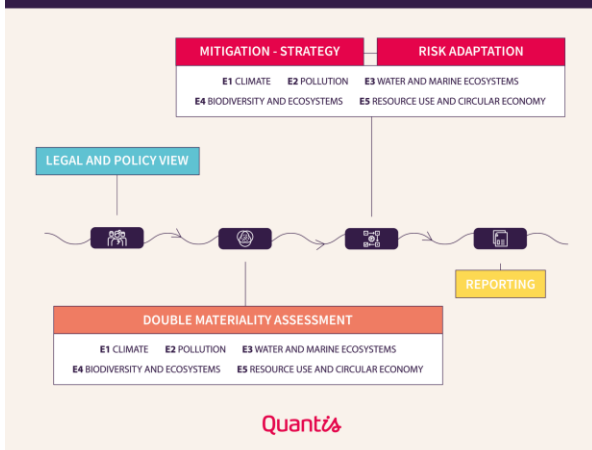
MITIGATION - STRATEGY

RISK ADAPTATION

E1 CLIMATE E2 POLLUTION E3 WATER AND MARINE ECOSYSTEMS
E4 BIODIVERSITY AND ECOSYSTEMS E5 RESOURCE USE AND CIRCULAR ECONOMY

LEGAL AND POLICY VIEW

REPORTING

DOUBLE MATERIALITY ASSESSMENT

E1 CLIMATE E2 POLLUTION E3 WATER AND MARINE ECOSYSTEMS
E4 BIODIVERSITY AND ECOSYSTEMS E5 RESOURCE USE AND CIRCULAR ECONOMY

Quantis